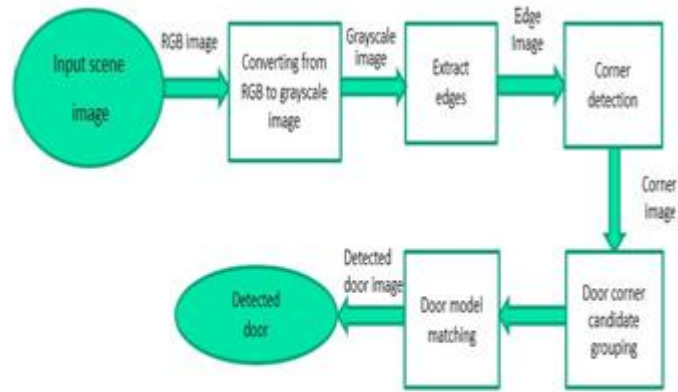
Input scene image

RGB Image

Converting from RGB to grayscale image

Grayscale image

Extract edges

Edge Image

Corner detection

Corner Image

Door corner candidate grouping

Door model matching

Detected door image

Detected door